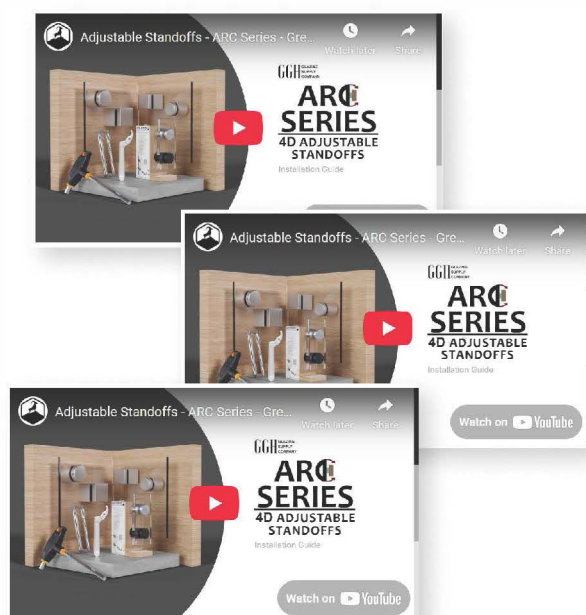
Adjustable Standoffs - ARC Series - Gre...

Watch later

Share

GGH GLAZING SUPPLY COMPANY

ARC SERIES

4D ADJUSTABLE STANDOFFS

Installation Guide

Adjustable Standoffs - ARC Series - Gre...

Watch later

Share

GGH

ARC SERIES

4D ADJUSTABLE STANDOFFS

Installation Guide

Watch on YouTube

Adjustable Standoffs - ARC Series - Gre...

Watch later

Share

GGH GLAZING SUPPLY COMPANY

ARC SERIES

4D ADJUSTABLE STANDOFFS

Installation Guide

Watch on YouTube